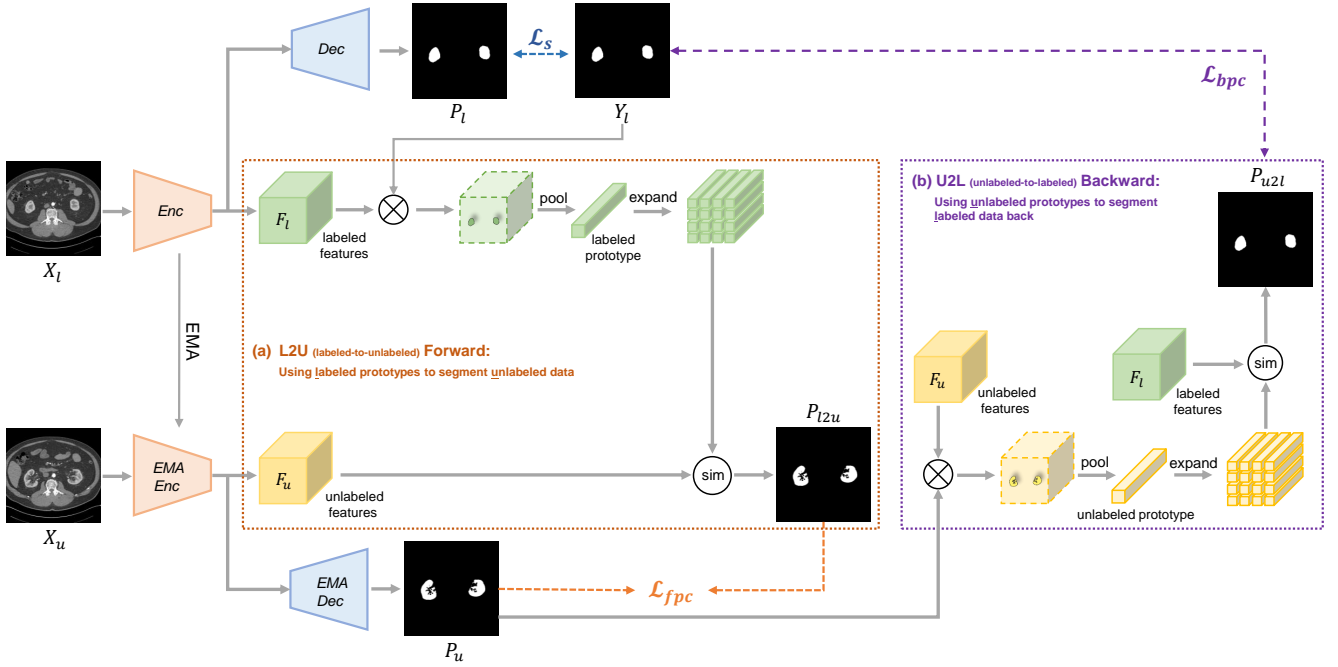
Dec

$P_l$

$\mathcal{L}_s$

$Y_l$

$\mathcal{L}_{bpc}$

$X_l$

Enc

$F_l$

labeled features

pool

labeled prototype

expand

(b) U2L (unlabeled-to-labeled) Backward:
Using unlabeled prototypes to segment labeled data back

$P_{u2l}$

EMA

(a) L2U (labeled-to-unlabeled) Forward:
Using labeled prototypes to segment unlabeled data

$F_u$

unlabeled features

$F_l$

labeled features

sim

$P_{l2u}$

$X_u$

EMA Enc

$F_u$

unlabeled features

sim

pool

expand

unlabeled prototype

EMA Dec

$\mathcal{L}_{fpc}$

$P_u$